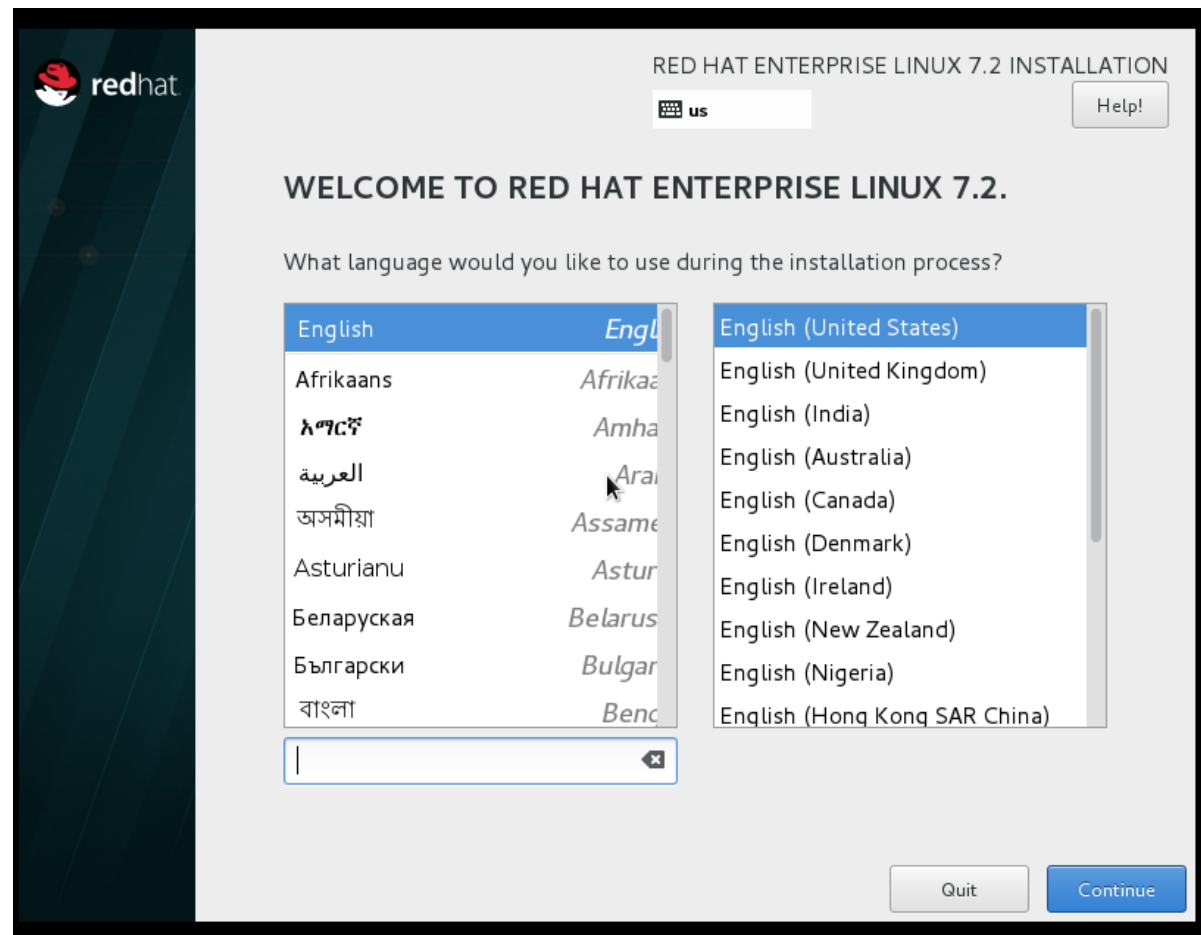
redhat

RED HAT ENTERPRISE LINUX 7.2 INSTALLATION

us

Help!

WELCOME TO RED HAT ENTERPRISE LINUX 7.2.

What language would you like to use during the installation process?

| | |
|---|---|
| English | Engl |
| Afrikaans | Afrikaa |
| አማርኛ | Amha |
| العربية | Ara |
| অসমীয়া | Assame |
| Asturianu | Astur |
| Беларуская | Belarus |
| Български | Bulgar |
| বাংলা | Benc |

English (United States)
English (United Kingdom)
English (India)
English (Australia)
English (Canada)
English (Denmark)
English (Ireland)
English (New Zealand)
English (Nigeria)
English (Hong Kong SAR China)

Quit

Continue